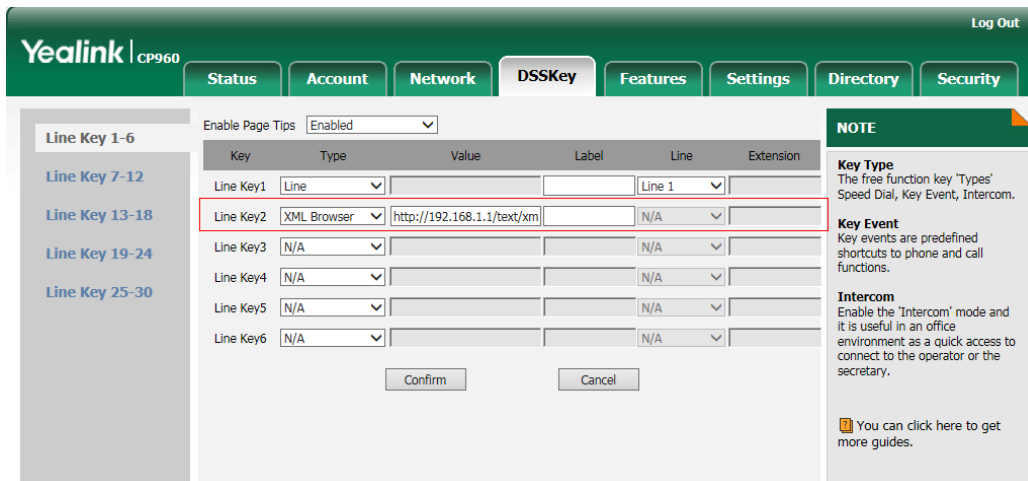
Log Out

Yealink | CP960

Status | Account | Network | DSSKey | Features | Settings | Directory | Security

Line Key 1-6
Line Key 7-12
Line Key 13-18
Line Key 19-24
Line Key 25-30

Enable Page Tips Enabled

| Key | Type | Value | Label | Line | Extension |
|---|---|---|---|---|---|
| Line Key1 | Line | | | Line 1 | |
| Line Key2 | XML Browser | http://192.168.1.1/text/xm | | N/A | |
| Line Key3 | N/A | | | N/A | |
| Line Key4 | N/A | | | N/A | |
| Line Key5 | N/A | | | N/A | |
| Line Key6 | N/A | | | N/A | |

Confirm Cancel

NOTE

Key Type
The free function key 'Types' Speed Dial, Key Event, Intercom.

Key Event
Key events are predefined shortcuts to phone and call functions.

Intercom
Enable the 'Intercom' mode and it is useful in an office environment as a quick access to connect to the operator or the secretary.

You can click here to get more guides.